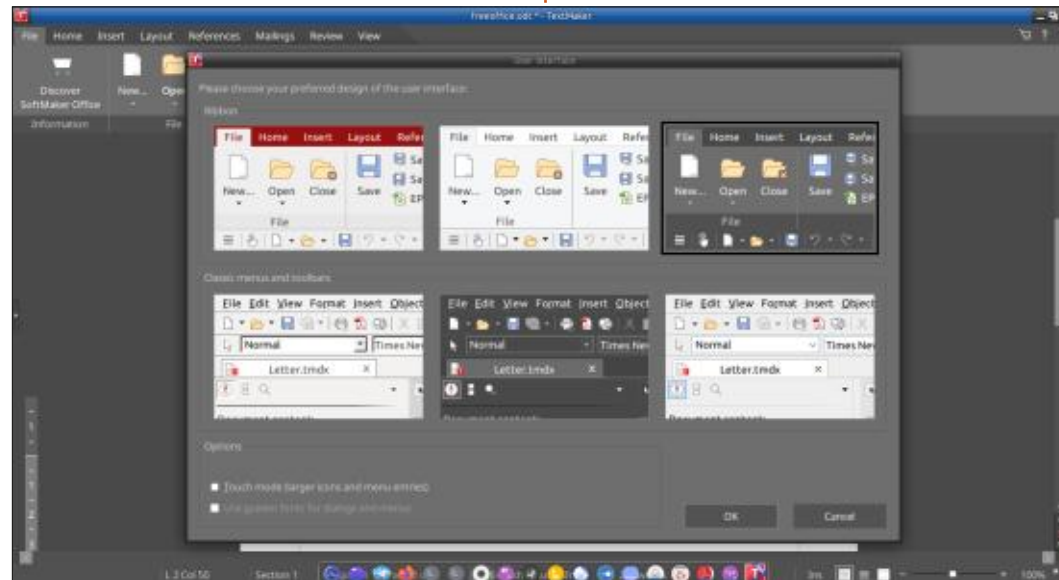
FreeOffice.odt * - TextMaker

File Home Insert Layout References Mailings Review View

Discover SoftMaker Office
New... Ope
Information File

User Interface

Please choose your preferred design of the user interface:

Ribbon

File Home Insert Layout Refe
New... Open Close Save
File

File Home Insert Layout Refe
New... Open Close Save
File

File Home Insert Layout Refe
New... Open Close Save
File

Classic menus and toolbars

File Edit View Format Insert Object
Normal Times New
Letter.tmdx

File Edit View Format Insert Object
Normal Times New
Letter.tmdx

File Edit View Format Insert Object
Normal Times New
Letter.tmdx

Options

Touch mode (larger icons and menu entries)
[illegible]

OK
Cancel

L 2 Col 50
Section 1
100%